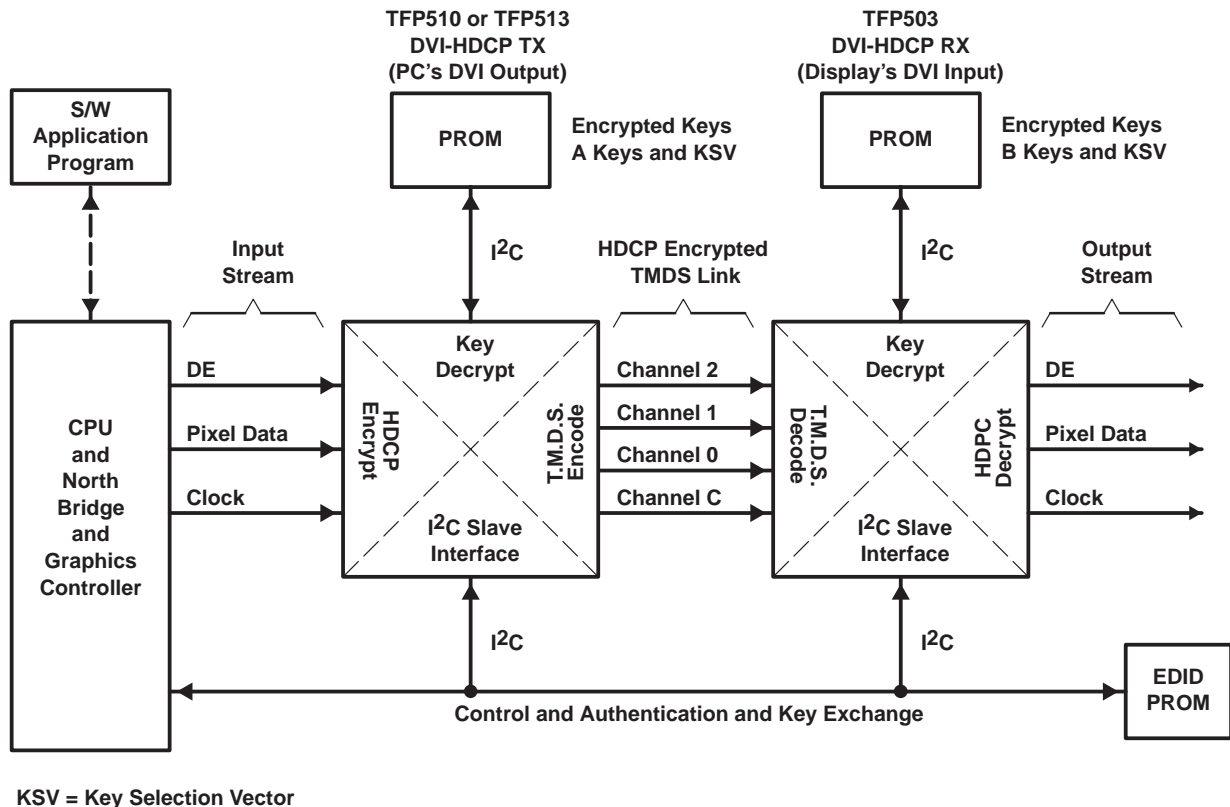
TFP510 or TFP513
DVI-HDCP TX
(PC's DVI Output)

TFP503
DVI-HDCP RX
(Display's DVI Input)

S/W
Application
Program

PROM

Encrypted Keys
A Keys and KSV

PROM

Encrypted Keys
B Keys and KSV

Input
Stream

$I^2C$

HDCP Encrypted
TMDS Link

$I^2C$

Output
Stream

CPU
and
North
Bridge
and
Graphics
Controller

DE

Pixel Data

Clock

Key
Decrypt

HDCP
Encrypt

T.M.D.S.
Encode

$I^2C$ Slave
Interface

Channel 2

Channel 1

Channel 0

Channel C

Key
Decrypt

T.M.D.S.
Decode

HDPC
Decrypt

$I^2C$ Slave
Interface

DE

Pixel Data

Clock

$I^2C$

$I^2C$

EDID
PROM

Control and Authentication and Key Exchange

KSV = Key Selection Vector